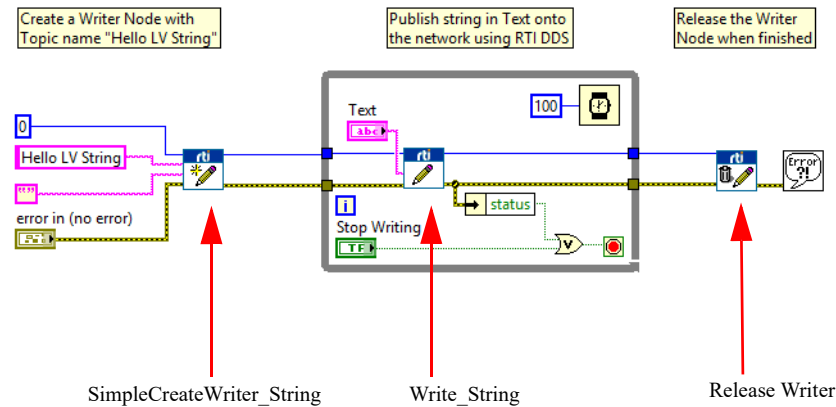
Create a Writer Node with Topic name "Hello LV String"

Publish string in Text onto the network using RTI DDS

Release the Writer Node when finished

Text

100

0

Hello LV String

""

error in (no error)

rti

rti

rti

status

i

Stop Writing

TF

Error ?!

SimpleCreateWriter_String

Write_String

Release Writer